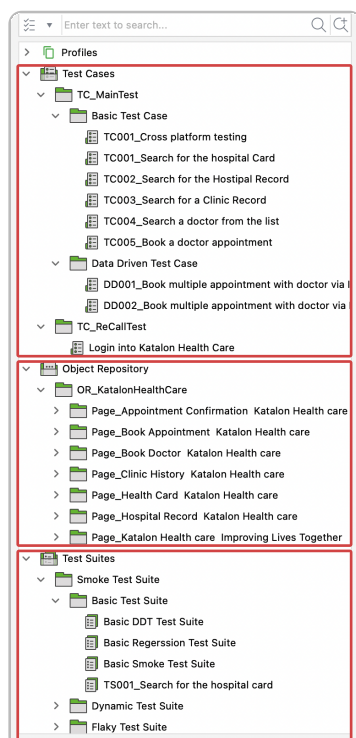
Enter text to search...

Profiles

Test Cases

TC_MainTest

Basic Test Case

TC001_Cross platform testing

TC001_Search for the hospital Card

TC002_Search for the Hostipal Record

TC003_Search for a Clinic Record

TC004_Search a doctor from the list

TC005_Book a doctor appointment

Data Driven Test Case

DD001_Book multiple appointment with doctor via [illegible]

DD002_Book multiple appointment with doctor via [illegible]

TC_ReCallTest

Login into Katalon Health Care

Object Repository

OR_KatalonHealthCare

Page_Appointment Confirmation Katalon Health care

Page_Book Appointment Katalon Health care

Page_Book Doctor Katalon Health care

Page_Clinic History Katalon Health care

Page_Health Card Katalon Health care

Page_Hospital Record Katalon Health care

Page_Katalon Health care Improving Lives Together

Test Suites

Smoke Test Suite

Basic Test Suite

Basic DDT Test Suite

Basic Regerssion Test Suite

Basic Smoke Test Suite

TS001_Search for the hospital card

Dynamic Test Suite

Flaky Test Suite